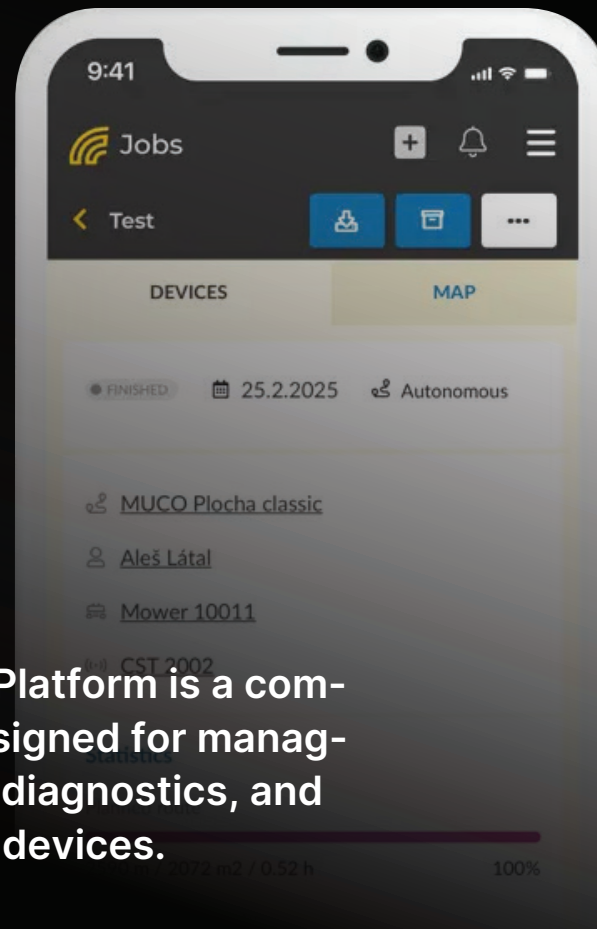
9:41

Jobs

Test

DEVICES

MAP

FINISHED

25.2.2025

Autonomous

MUCO Plocha classic

Aleš Látal

Mower 10011

CST 2002

Statistics

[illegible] / 2072 m2 / 0.52 h

100%

Platform is a comsigned for managdiagnostics, and devices.